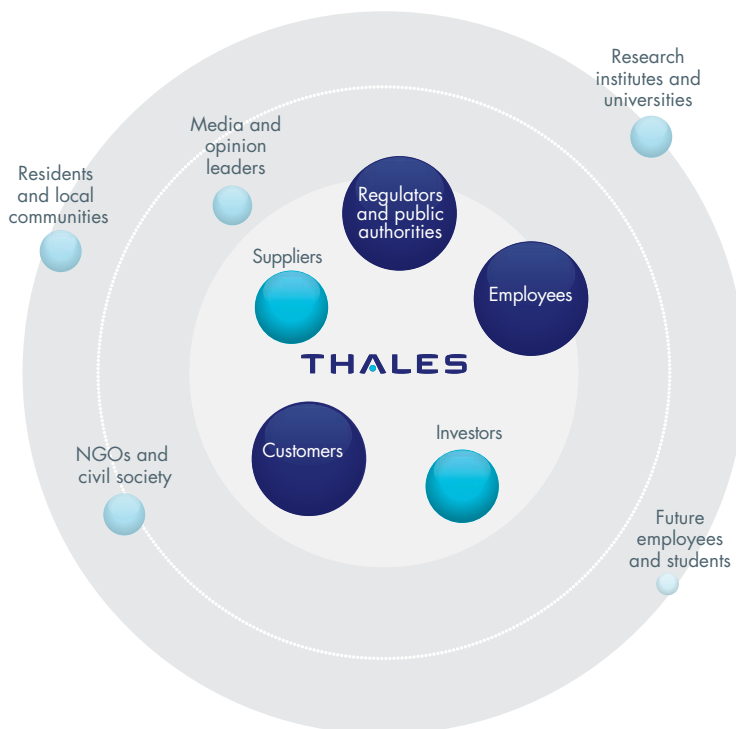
Research institutes and universities

Media and opinion leaders

Residents and local communities

Regulators and public authorities

Suppliers

Employees

THALES

Customers

Investors

NGOs and civil society

Future employees and students